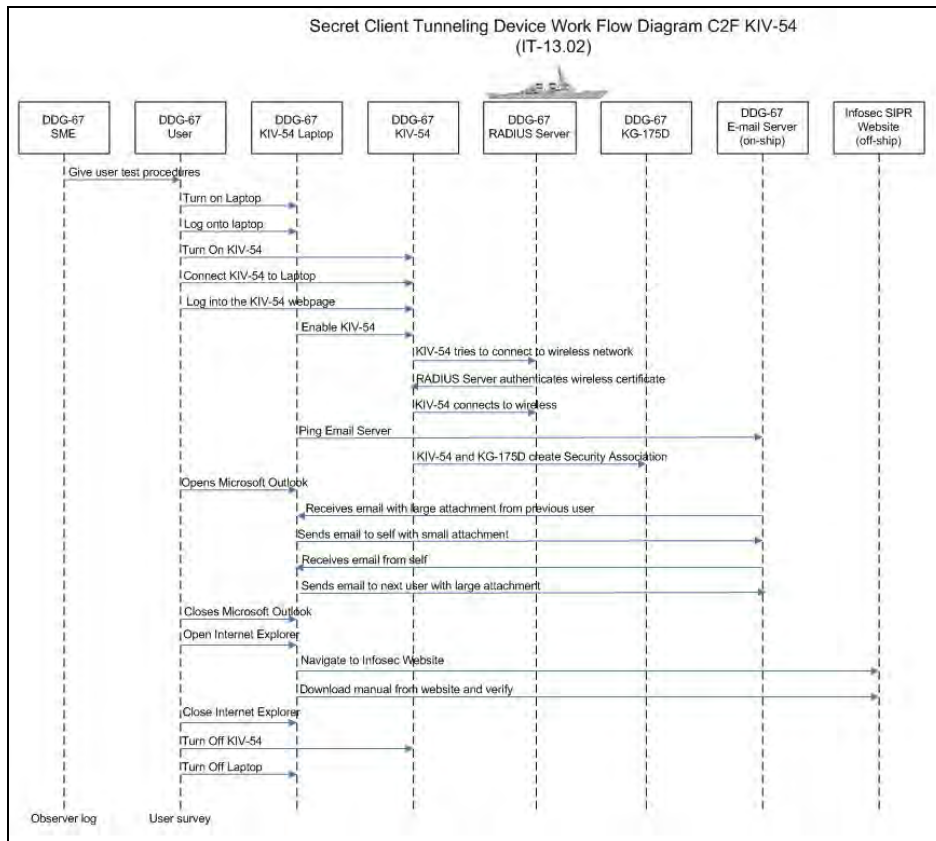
Secret Client Tunneling Device Work Flow Diagram C2F KIV-54
(IT-13.02)

DDG-67
SME

DDG-67
User

DDG-67
KIV-54 Laptop

DDG-67
KIV-54

DDG-67
RADIUS Server

DDG-67
KG-175D

DDG-67
E-mail Server
(on-ship)

Infosec SIPR
Website
(off-ship)

Give user test procedures

Turn on Laptop

Log onto laptop

Turn On KIV-54

Connect KIV-54 to Laptop

Log into the KIV-54 webpage

Enable KIV-54

KIV-54 tries to connect to wireless network

RADIUS Server authenticates wireless certificate

KIV-54 connects to wireless

Ping Email Server

KIV-54 and KG-175D create Security Association

Opens Microsoft Outlook

Receives email with large attachment from previous user

Sends email to self with small attachment

Receives email from self

Sends email to next user with large attachment

Closes Microsoft Outlook

Open Internet Explorer

Navigate to Infosec Website

Download manual from website and verify

Close Internet Explorer

Turn Off KIV-54

Turn Off Laptop

Observer log

User survey